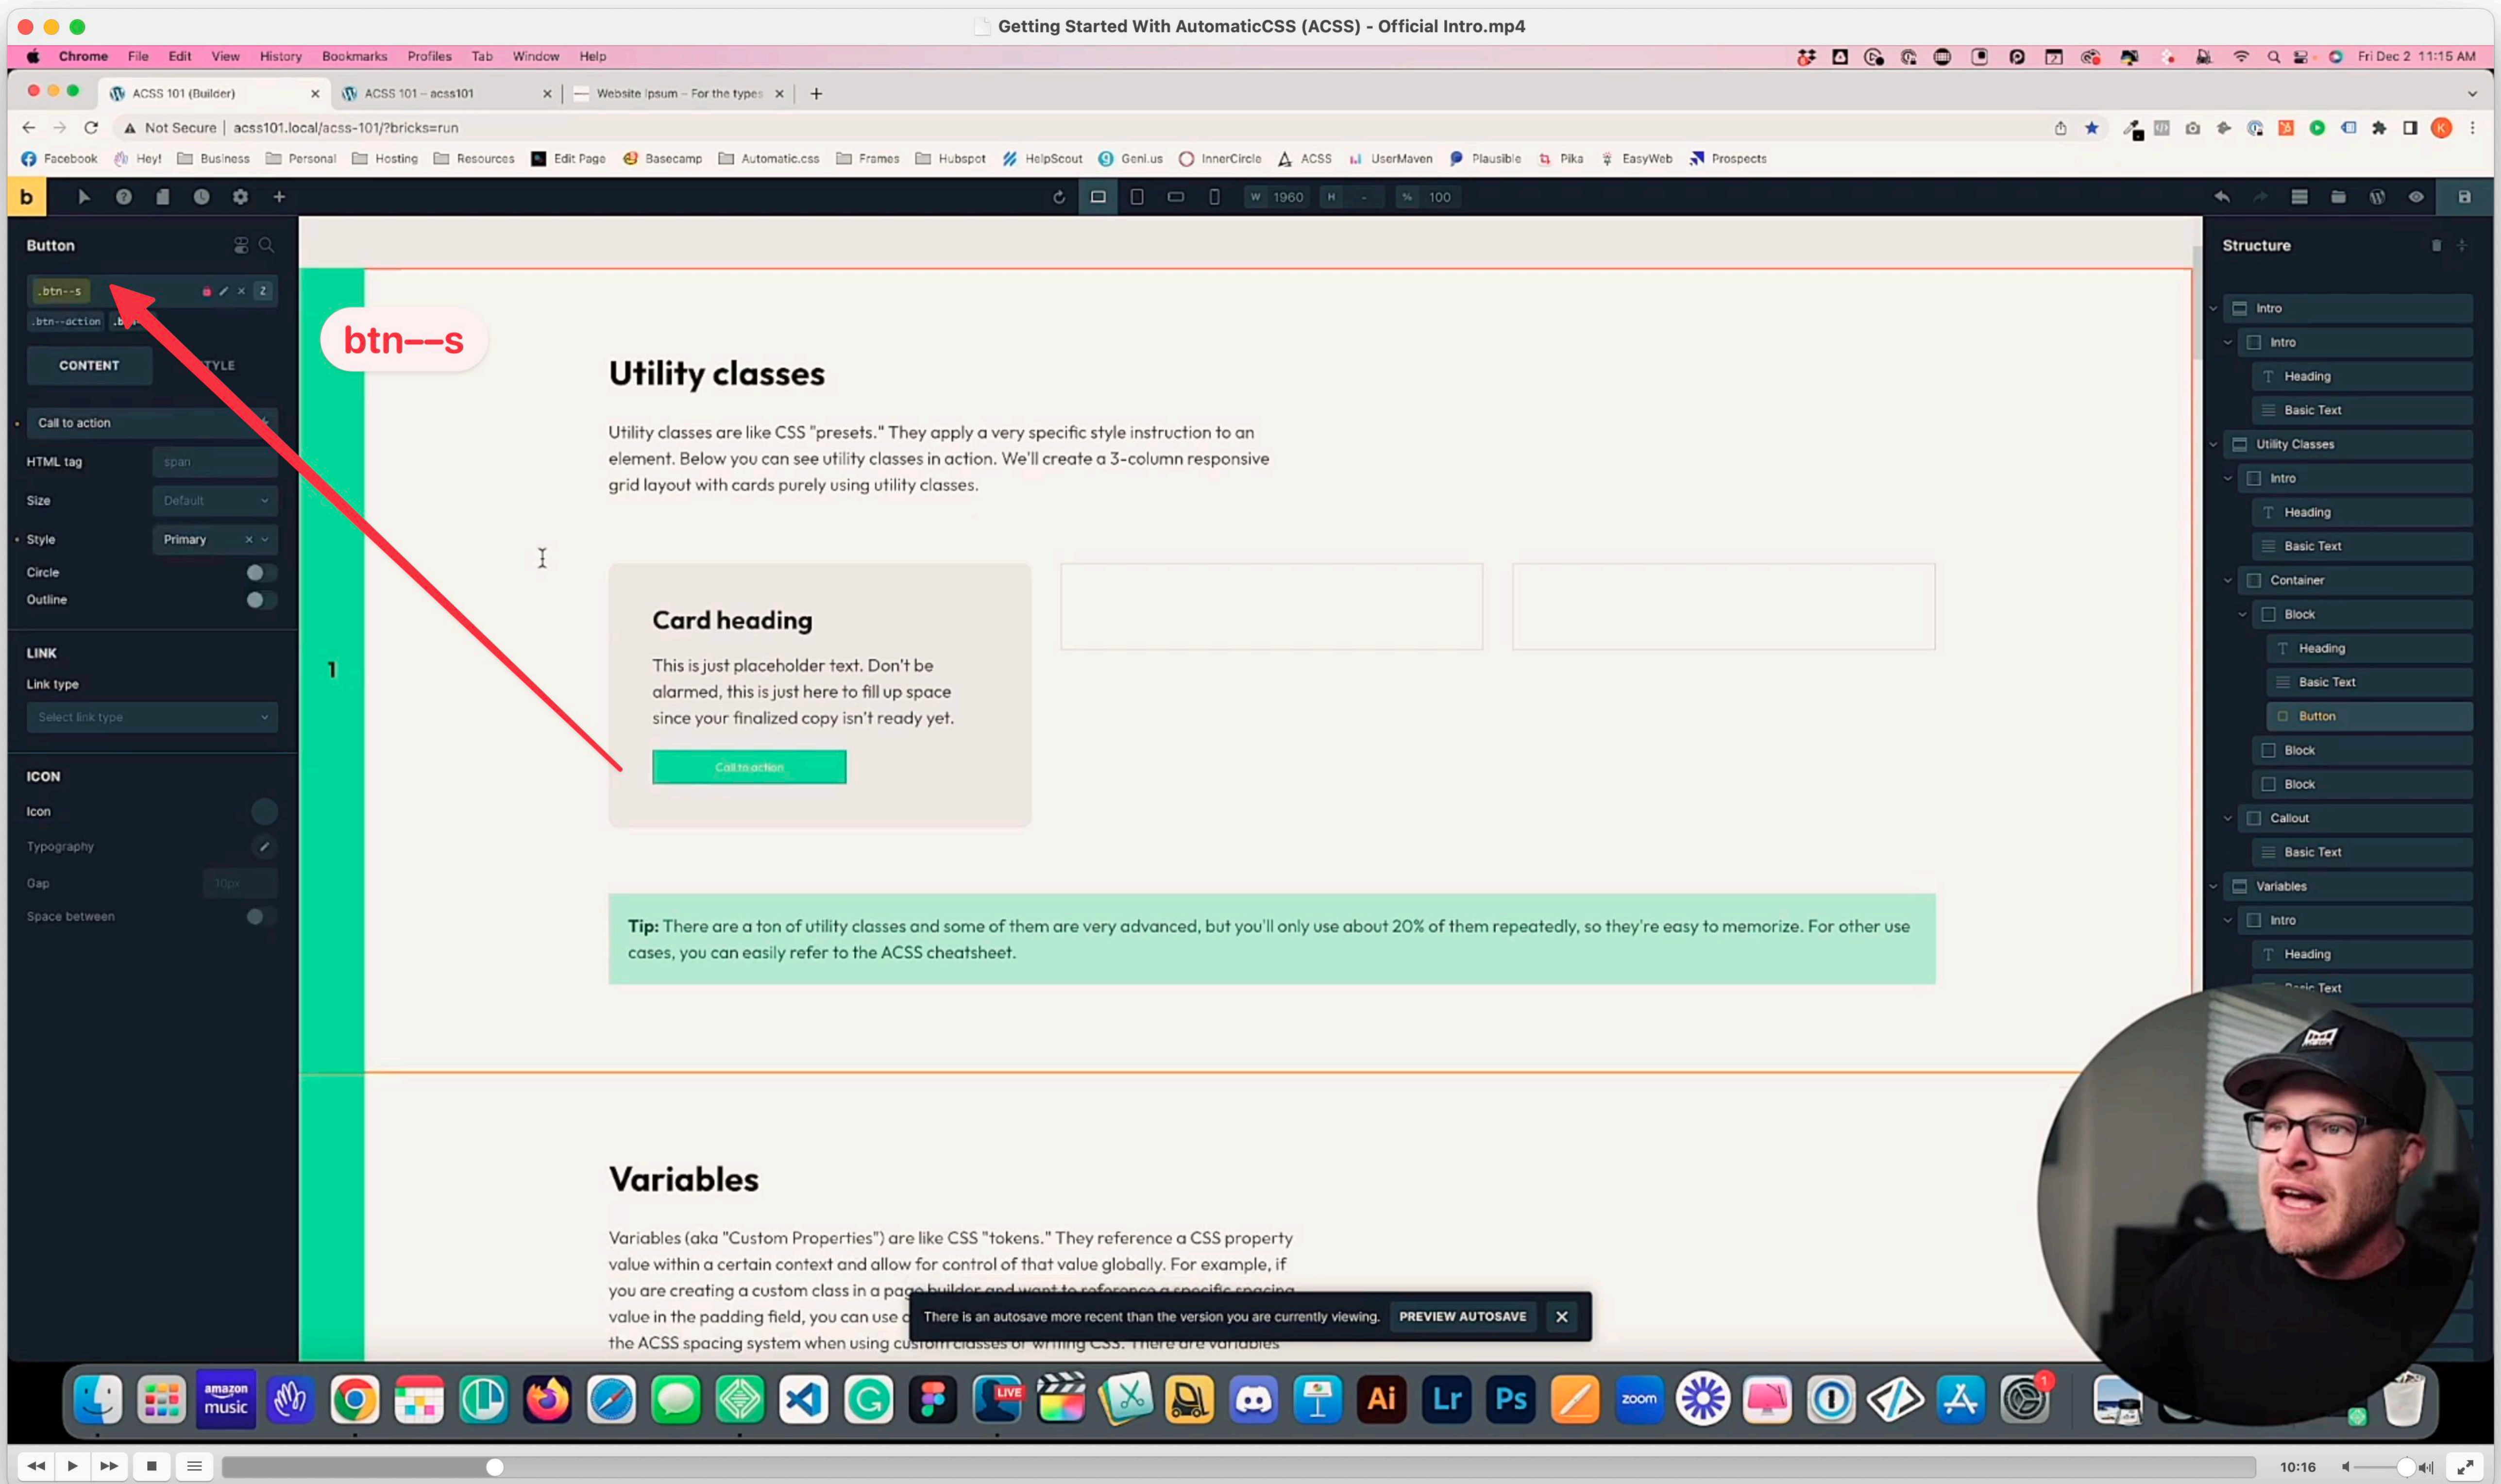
Getting Started With AutomaticCSS (ACSS) - Official Intro.mp4

Chrome File Edit View History Bookmarks Profiles Tab Window Help

Fri Dec 2 11:15 AM

ACSS 101 (Builder) ACSS 101 – acss101 Website Ipsum – For the types

Not Secure | acss101.local/acss-101/?bricks=run

Facebook Hey! Business Personal Hosting Resources Edit Page Basecamp Automatic.css Frames Hubspot HelpScout Geni.us InnerCircle ACSS UserMaven Plausible Pika EasyWeb Prospects

W 1960 H - % 100

Button

.btn--s

.btn--action .b

btn--s

CONTENT STYLE

Call to action

HTML tag span

Size Default

Style Primary

Circle

Outline

LINK

Link type

Select link type

ICON

Icon

Typography

Gap 10px

Space between

Utility classes

Utility classes are like CSS "presets." They apply a very specific style instruction to an element. Below you can see utility classes in action. We'll create a 3-column responsive grid layout with cards purely using utility classes.

1

Card heading

This is just placeholder text. Don't be alarmed, this is just here to fill up space since your finalized copy isn't ready yet.

Call to action

**Tip:** There are a ton of utility classes and some of them are very advanced, but you'll only use about 20% of them repeatedly, so they're easy to memorize. For other use cases, you can easily refer to the ACSS cheatsheet.

Variables

Variables (aka "Custom Properties") are like CSS "tokens." They reference a CSS property value within a certain context and allow for control of that value globally. For example, if you are creating a custom class in a page builder and want to reference a specific spacing value in the padding field, you can use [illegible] the ACSS spacing system when using custom classes or writing CSS. There are variables

There is an autosave more recent than the version you are currently viewing. PREVIEW AUTOSAVE

Structure

Intro
Intro
Heading
Basic Text
Utility Classes
Intro
Heading
Basic Text
Container
Block
Heading
Basic Text
Button
Block
Block
Callout
Basic Text
Variables
Intro
Heading
Basic Text

amazon music

LIVE

Ai Lr Ps zoom

10:16